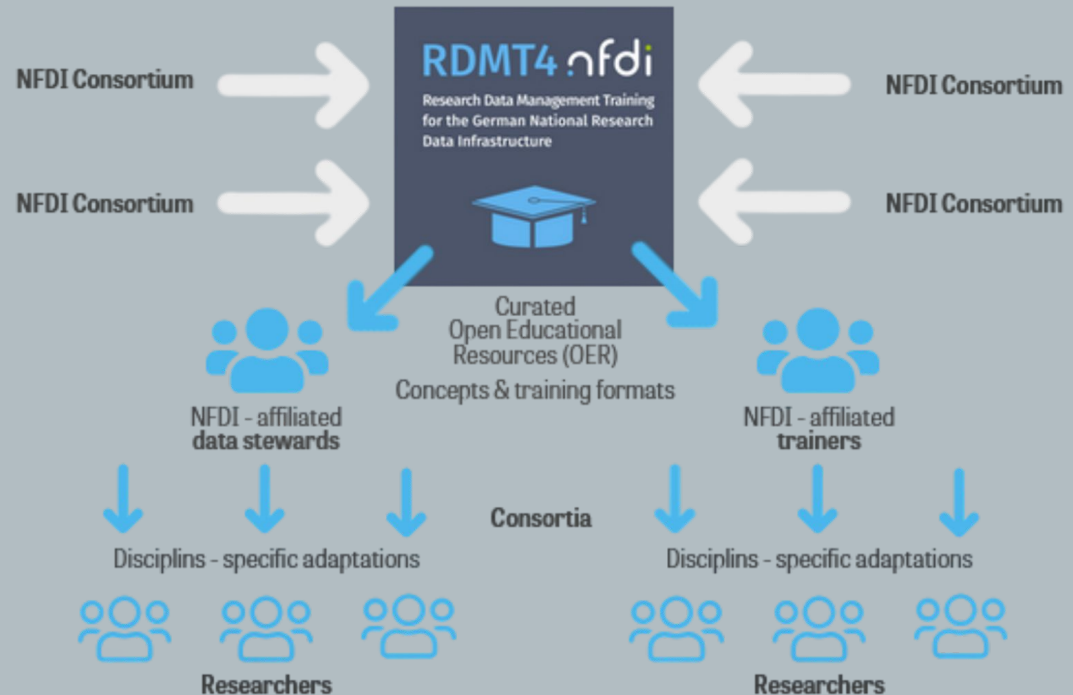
NFDI Consortium

NFDI Consortium

RDMT4 nfdi

Research Data Management Training for the German National Research Data Infrastructure

NFDI Consortium

NFDI Consortium

Curated Open Educational Resources (OER)

Concepts & training formats

NFDI - affiliated **data stewards**

NFDI - affiliated **trainers**

Consortia

Disciplins - specific adaptations

Disciplins - specific adaptations

Researchers

Researchers